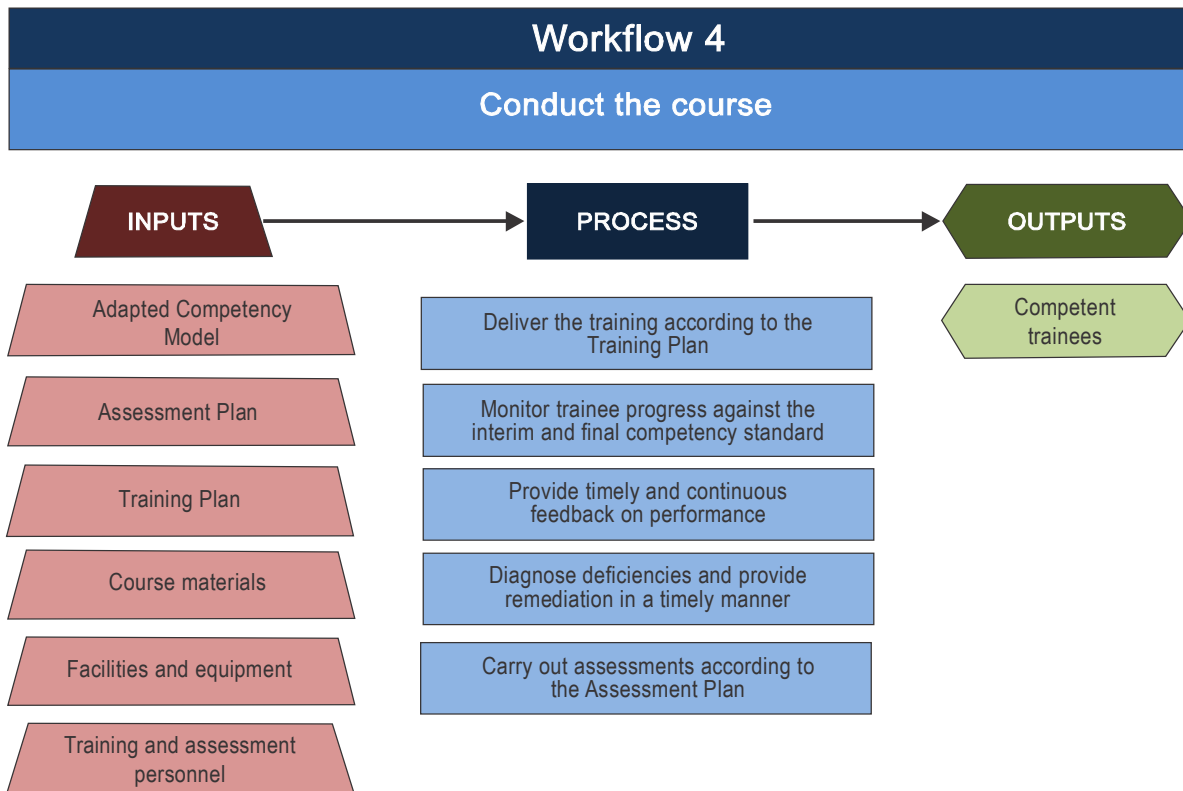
Workflow 4

Conduct the course

INPUTS

PROCESS

OUTPUTS

Adapted Competency Model

Assessment Plan

Training Plan

Course materials

Facilities and equipment

Training and assessment personnel

Deliver the training according to the Training Plan

Monitor trainee progress against the interim and final competency standard

Provide timely and continuous feedback on performance

Diagnose deficiencies and provide remediation in a timely manner

Carry out assessments according to the Assessment Plan

Competent trainees